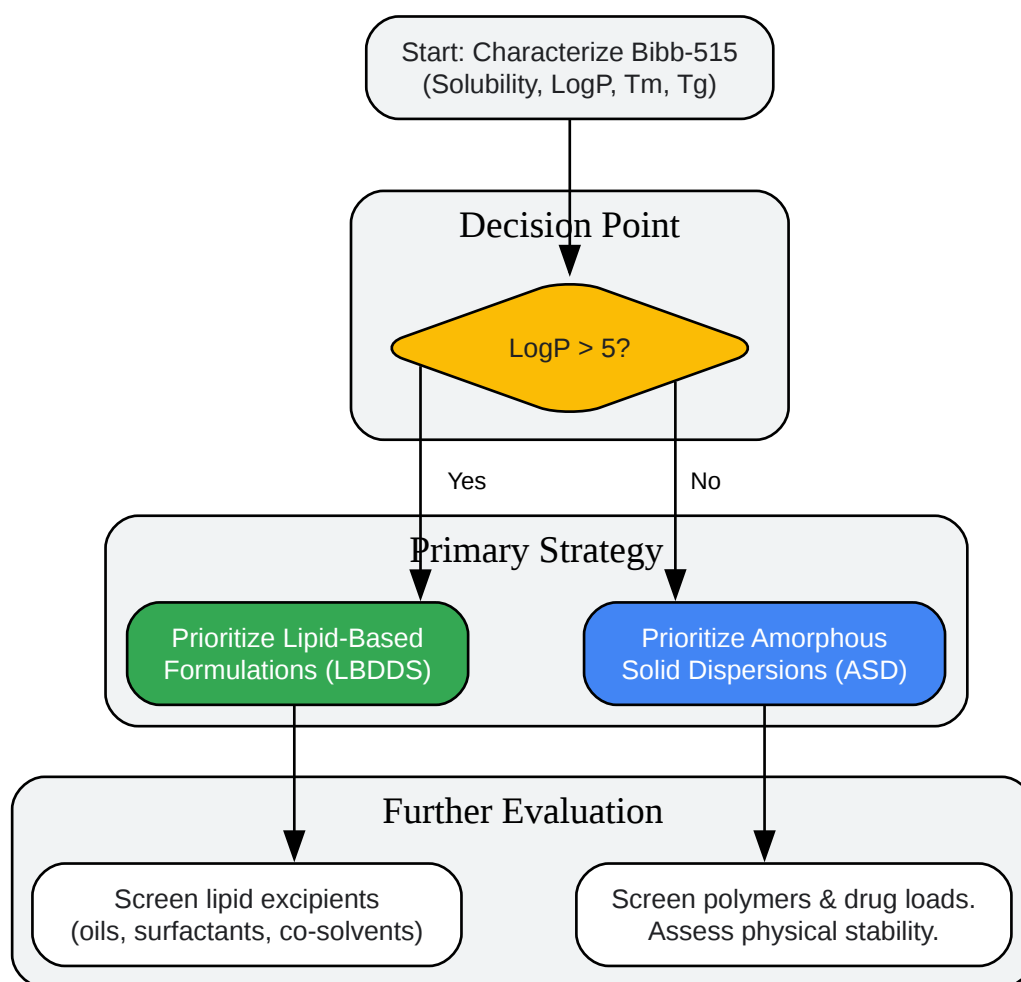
Start: Characterize Bibb-515
(Solubility, LogP, Tm, Tg)

Decision Point

LogP > 5?

Yes

No

Primary Strategy

Prioritize Lipid-Based Formulations (LBDDS)

Prioritize Amorphous Solid Dispersions (ASD)

Further Evaluation

Screen lipid excipients
(oils, surfactants, co-solvents)

Screen polymers & drug loads.
Assess physical stability.